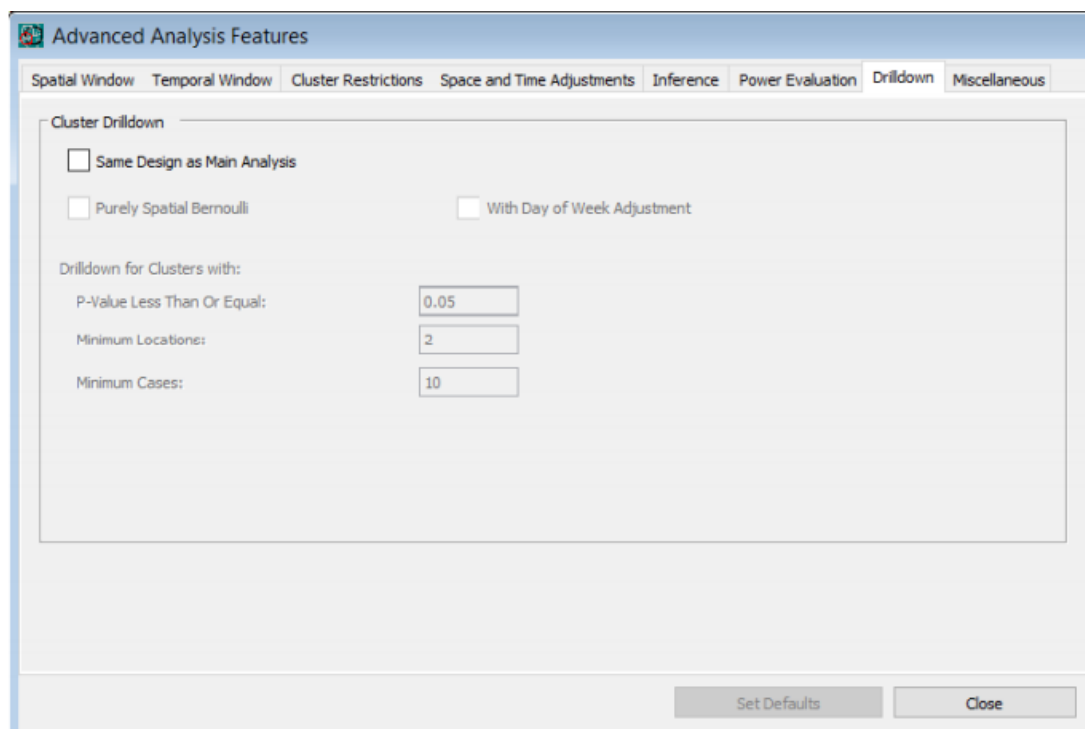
Advanced Analysis Features

Spatial Window | Temporal Window | Cluster Restrictions | Space and Time Adjustments | Inference | Power Evaluation | Drilldown | Miscellaneous

Cluster Drilldown

Same Design as Main Analysis

Purely Spatial Bernoulli

With Day of Week Adjustment

Drilldown for Clusters with:

P-Value Less Than Or Equal: 0.05

Minimum Locations: 2

Minimum Cases: 10

Set Defaults

Close